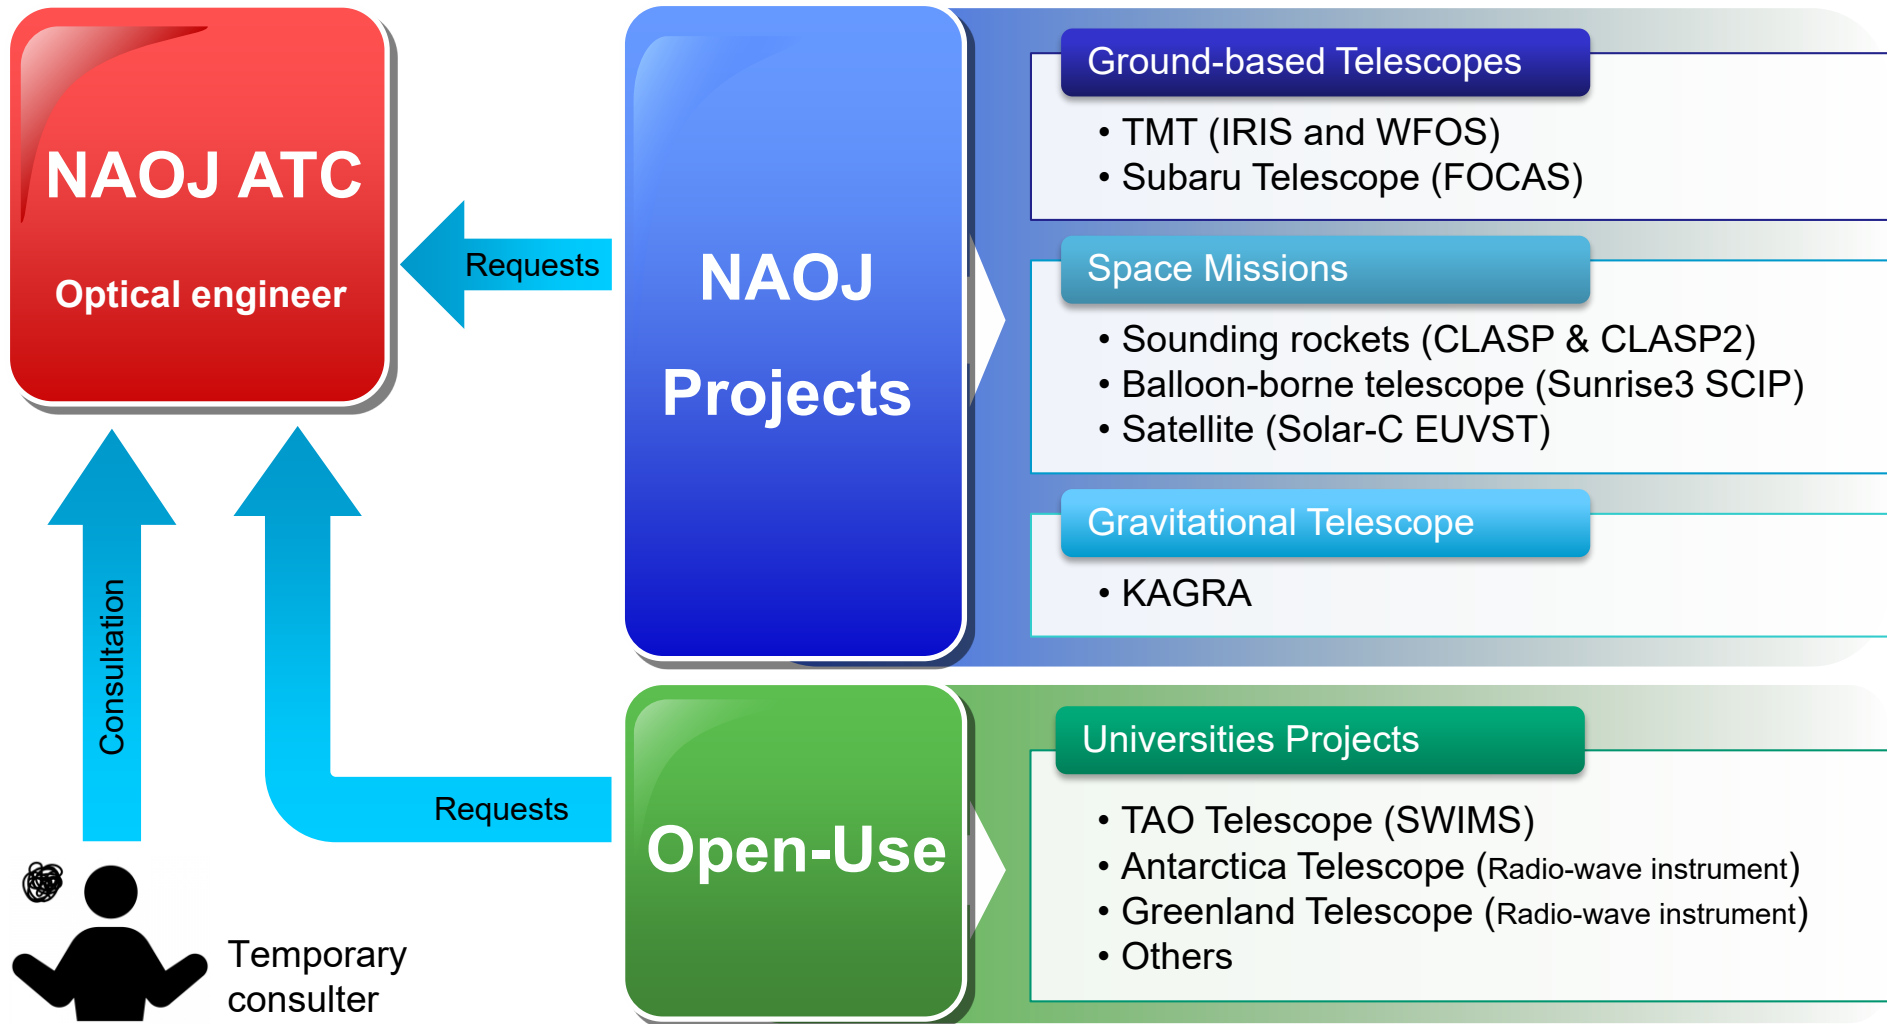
NAOJ ATC

Optical engineer

Requests

NAOJ Projects

Ground-based Telescopes

• TMT (IRIS and WFOS)
• Subaru Telescope (FOCAS)

Space Missions

• Sounding rockets (CLASP & CLASP2)
• Balloon-borne telescope (Sunrise3 SCIP)
• Satellite (Solar-C EUVST)

Gravitational Telescope

• KAGRA

Consultation

Requests

Open-Use

Universities Projects

• TAO Telescope (SWIMS)
• Antarctica Telescope (Radio-wave instrument)
• Greenland Telescope (Radio-wave instrument)
• Others

Temporary consulter